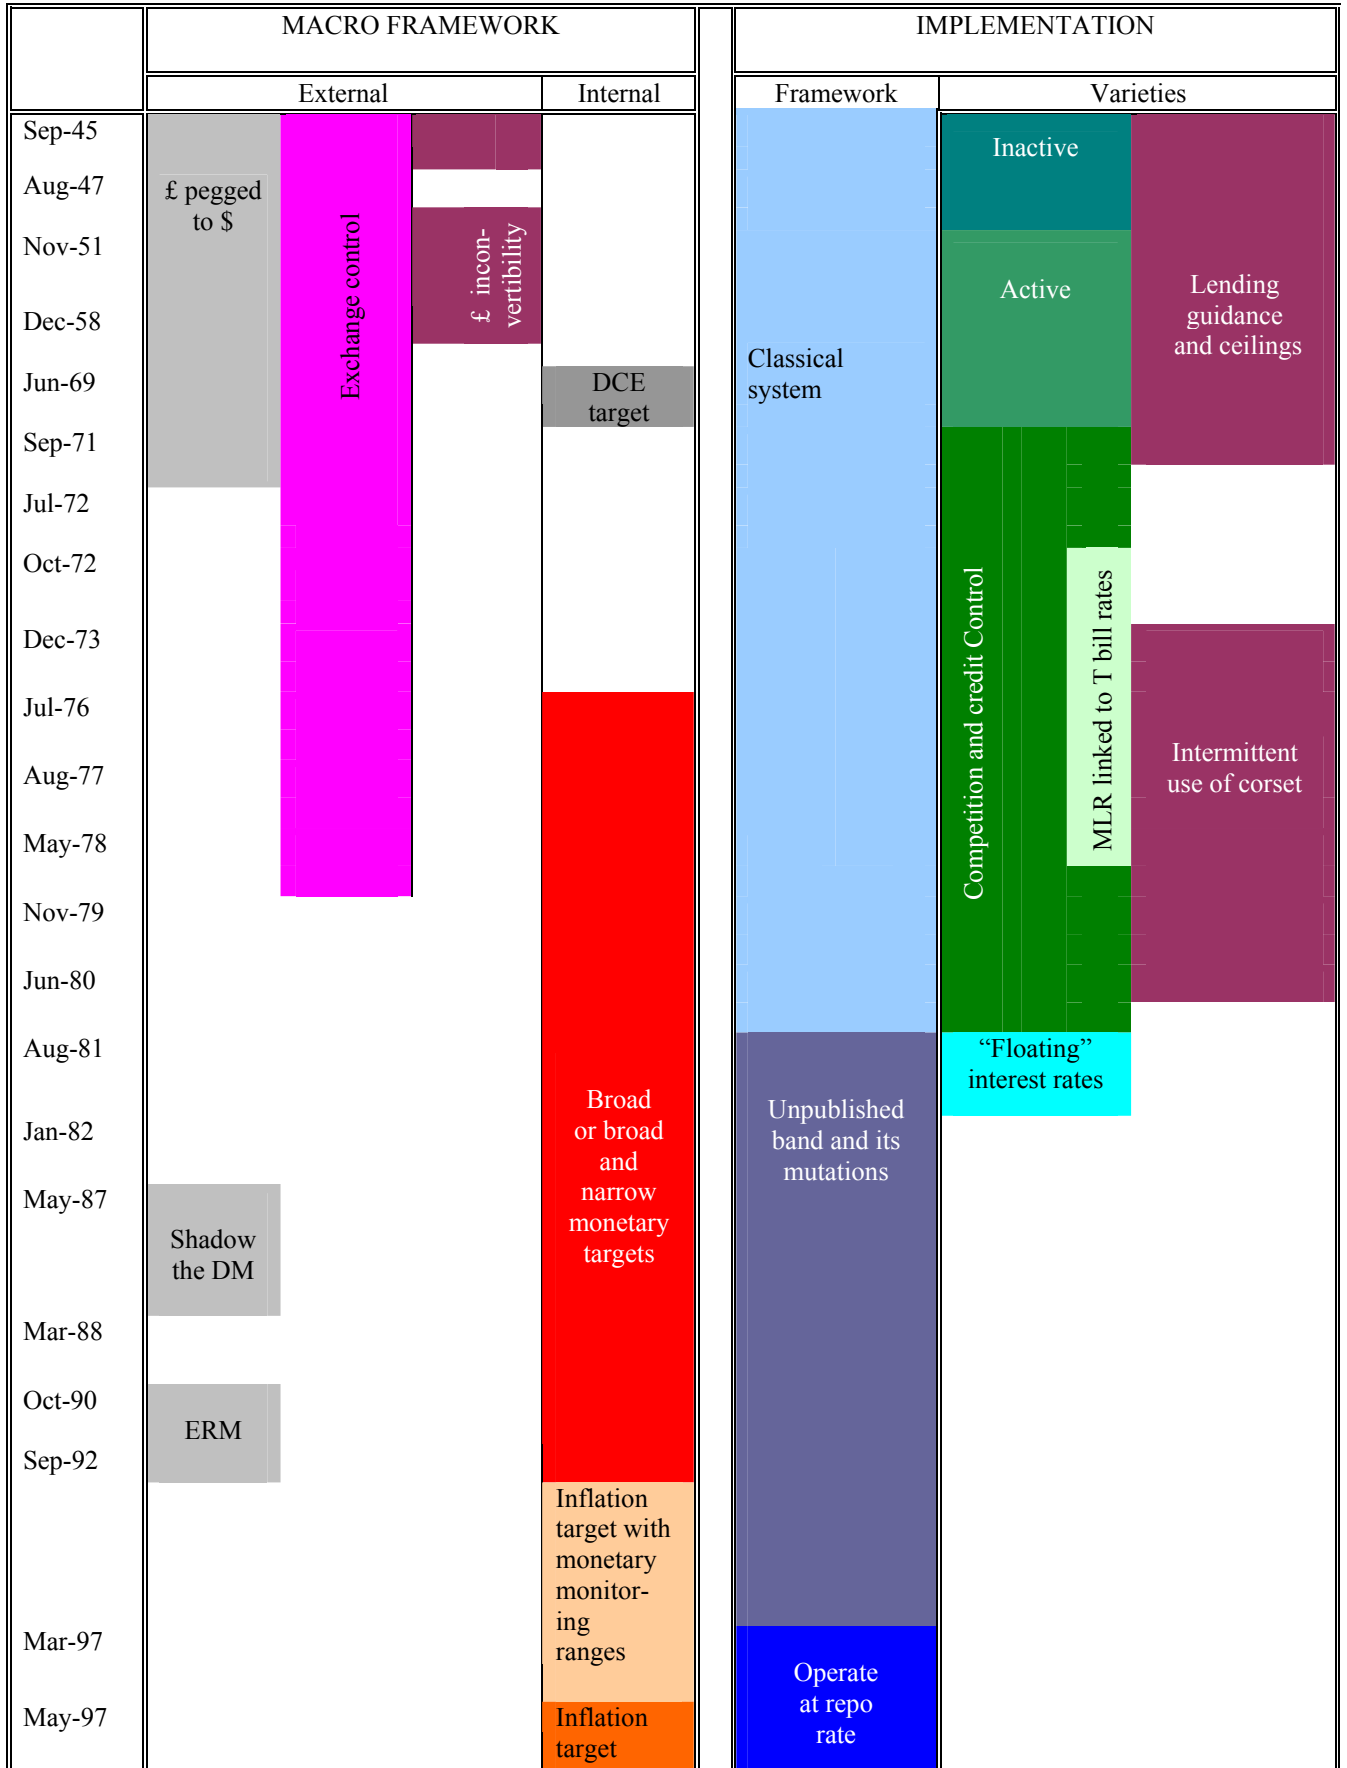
| | MACRO FRAMEWORK | | IMPLEMENTATION | |
|---|---|---|---|---|
| | External | Internal | Framework | Varieties |

Sep-45
Aug-47
Nov-51
Dec-58
Jun-69
Sep-71
Jul-72
Oct-72
Dec-73
Jul-76
Aug-77
May-78
Nov-79
Jun-80
Aug-81
Jan-82
May-87
Mar-88
Oct-90
Sep-92
Mar-97
May-97

£ pegged to $

Exchange control

£ inconvertibility

Shadow the DM

ERM

DCE target

Broad or broad and narrow monetary targets

Inflation target with monetary monitoring ranges

Inflation target

Classical system

Unpublished band and its mutations

Operate at repo rate

Inactive

Active

Lending guidance and ceilings

Competition and credit Control

MLR linked to T bill rates

Intermittent use of corset

“Floating” interest rates